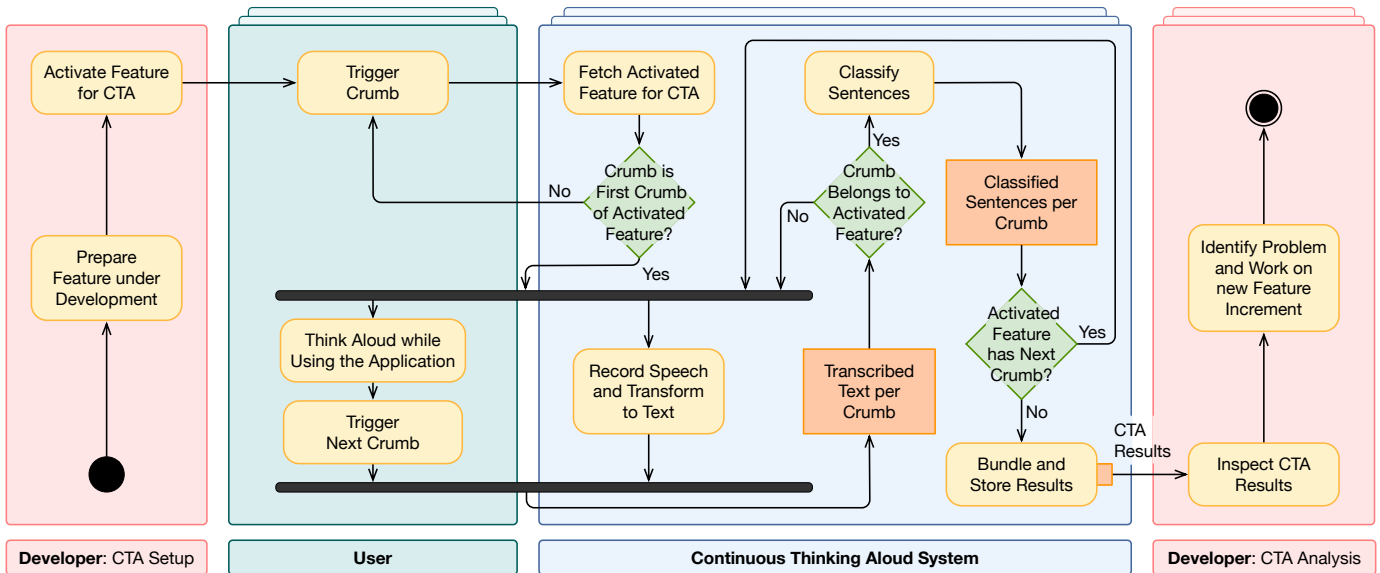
Activate Feature for CTA

Prepare Feature under Development

Trigger Crumb

Think Aloud while Using the Application

Trigger Next Crumb

Fetch Activated Feature for CTA

Crumb is First Crumb of Activated Feature?

No

Yes

Record Speech and Transform to Text

Classify Sentences

Yes

Crumb Belongs to Activated Feature?

No

Transcribed Text per Crumb

Classified Sentences per Crumb

Activated Feature has Next Crumb?

Yes

No

Bundle and Store Results

CTA Results

Inspect CTA Results

Identify Problem and Work on new Feature Increment

**Developer**: CTA Setup

**User**

**Continuous Thinking Aloud System**

**Developer**: CTA Analysis